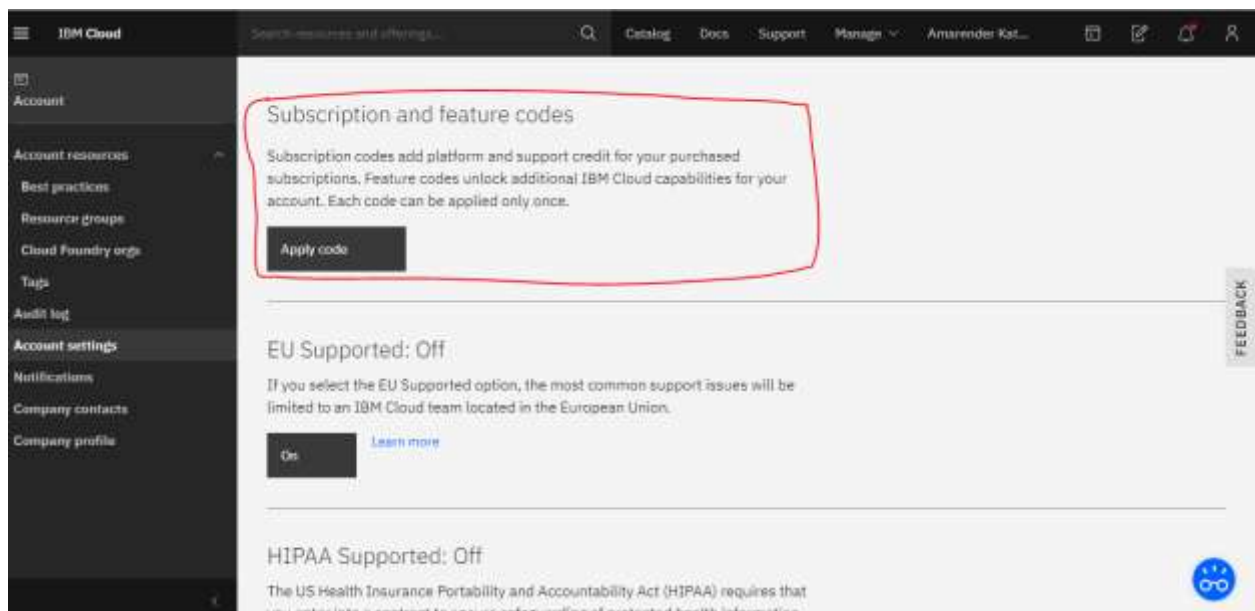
IBM Cloud

Search resources and offerings...

Catalog Docs Support Manage Amarender Kat...

Account

Account resources

Best practices

Resource groups

Cloud Foundry orgs

Tags

Audit log

Account settings

Notifications

Company contacts

Company profile

Subscription and feature codes

Subscription codes add platform and support credit for your purchased subscriptions. Feature codes unlock additional IBM Cloud capabilities for your account. Each code can be applied only once.

Apply code

EU Supported: Off

If you select the EU Supported option, the most common support issues will be limited to an IBM Cloud team located in the European Union.

On

Learn more

HIPAA Supported: Off

The US Health Insurance Portability and Accountability Act (HIPAA) requires that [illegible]

FEEDBACK